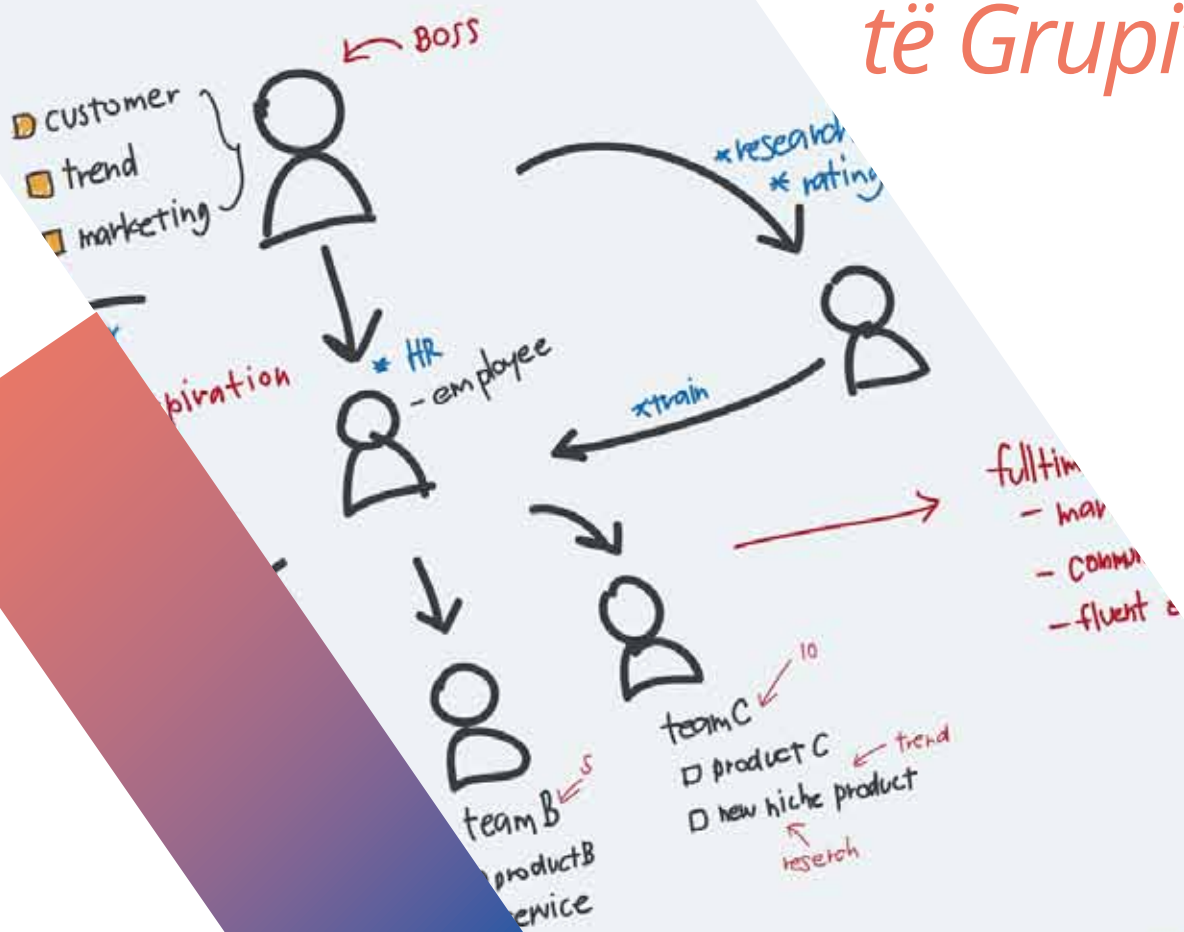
të Grupi

BOSS

customer
trend
marketing

*research
*rating

*HR
- employee

piration

*train

fulltim
- mar
- comm
- fluent

10
team C
product C
trend
new niche product
reserch

5
team B
productB
ervice